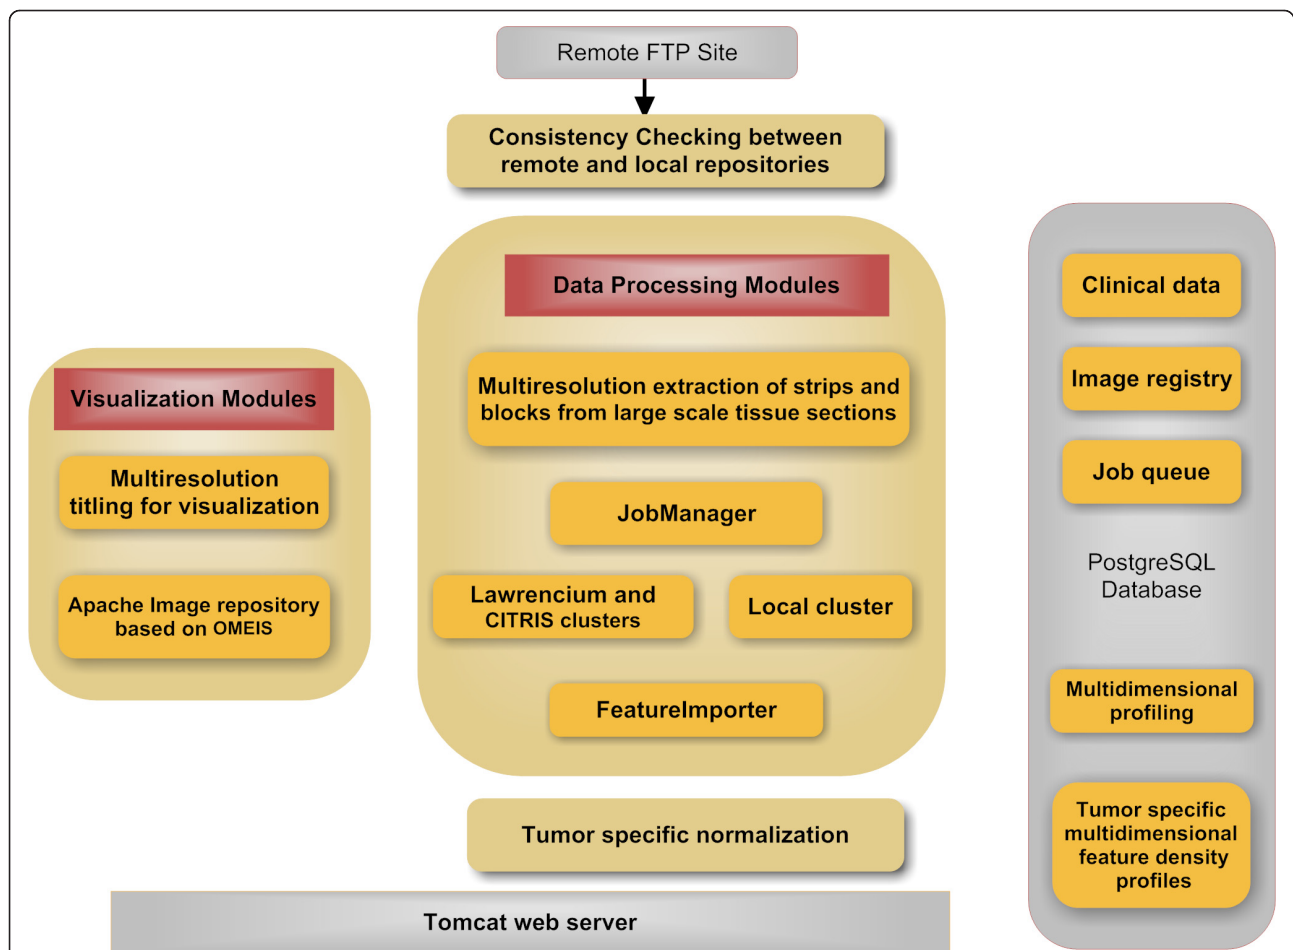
Remote FTP Site

Consistency Checking between remote and local repositories

Visualization Modules

Multiresolution titling for visualization

Apache Image repository based on OMEIS

Data Processing Modules

Multiresolution extraction of strips and blocks from large scale tissue sections

JobManager

Lawrencium and CITRIS clusters

Local cluster

FeatureImporter

Tumor specific normalization

Tomcat web server

Clinical data

Image registry

Job queue

PostgreSQL Database

Multidimensional profiling

Tumor specific multidimensional feature density profiles